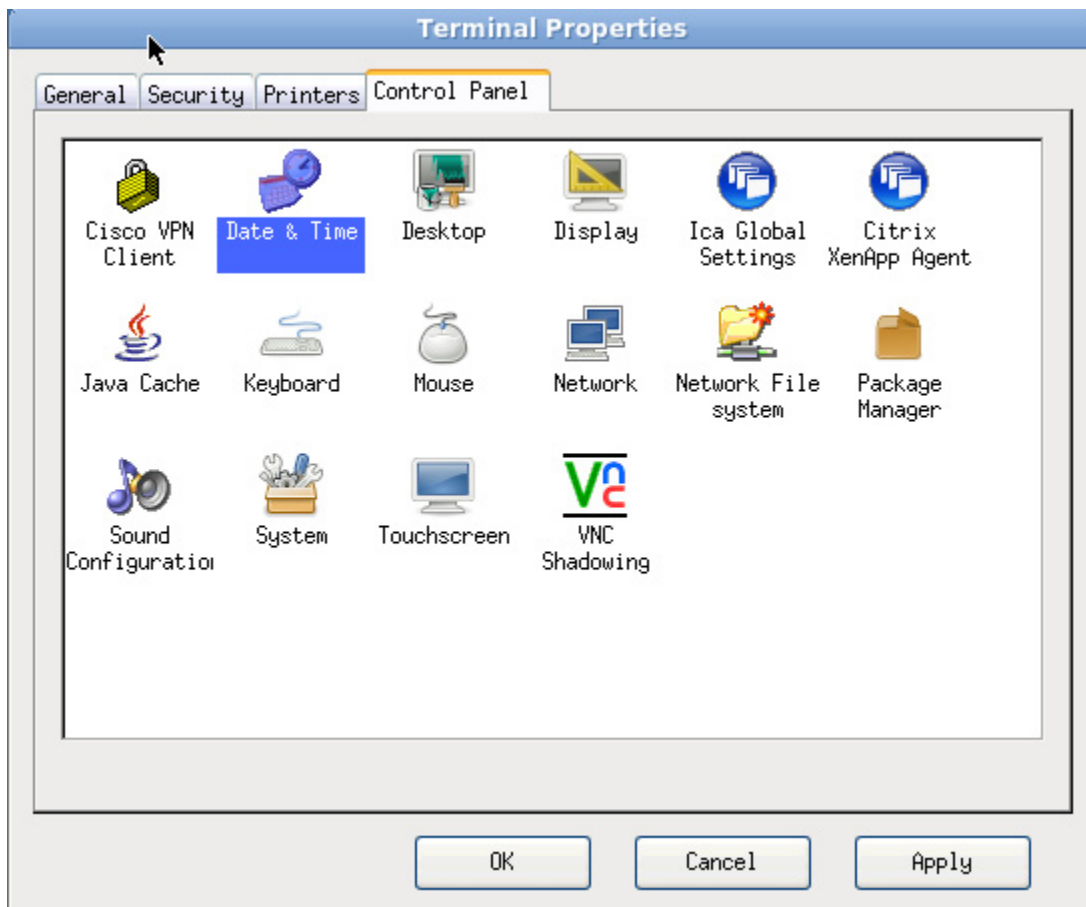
Terminal Properties

General | Security | Printers | Control Panel

Cisco VPN Client
Date & Time
Desktop
Display
Ica Global Settings
Citrix XenApp Agent

Java Cache
Keyboard
Mouse
Network
Network File system
Package Manager

Sound Configuratio
System
Touchscreen
VNC Shadowing

OK
Cancel
Apply